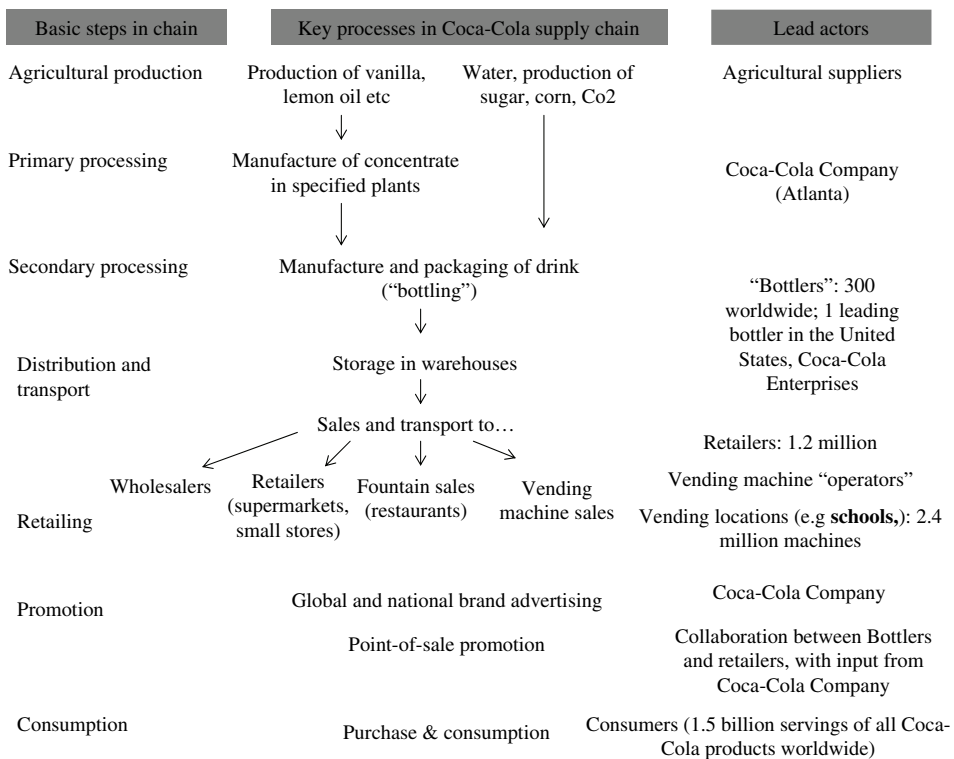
Basic steps in chain

Key processes in Coca-Cola supply chain

Lead actors

Agricultural production

Production of vanilla, lemon oil etc

Water, production of sugar, corn, Co2

Agricultural suppliers

Primary processing

Manufacture of concentrate in specified plants

Coca-Cola Company (Atlanta)

Secondary processing

Manufacture and packaging of drink ("bottling")

"Bottlers": 300 worldwide; 1 leading bottler in the United States, Coca-Cola Enterprises

Distribution and transport

Storage in warehouses

Sales and transport to…

Retailers: 1.2 million

Wholesalers

Retailers (supermarkets, small stores)

Fountain sales (restaurants)

Vending machine sales

Vending machine "operators"

Retailing

Vending locations (e.g **schools,**): 2.4 million machines

Promotion

Global and national brand advertising

Coca-Cola Company

Point-of-sale promotion

Collaboration between Bottlers and retailers, with input from Coca-Cola Company

Consumption

Purchase & consumption

Consumers (1.5 billion servings of all Coca-Cola products worldwide)